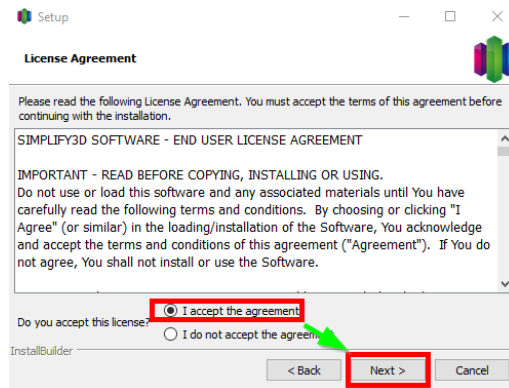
Setup

License Agreement

Please read the following License Agreement. You must accept the terms of this agreement before continuing with the installation.

SIMPLIFY3D SOFTWARE - END USER LICENSE AGREEMENT

IMPORTANT - READ BEFORE COPYING, INSTALLING OR USING.
Do not use or load this software and any associated materials until You have carefully read the following terms and conditions. By choosing or clicking "I Agree" (or similar) in the loading/installation of the Software, You acknowledge and accept the terms and conditions of this agreement ("Agreement"). If You do not agree, You shall not install or use the Software.

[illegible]

Do you accept this license?

I accept the agreement

I do not accept the agreem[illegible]

InstallBuilder

< Back

Next >

Cancel